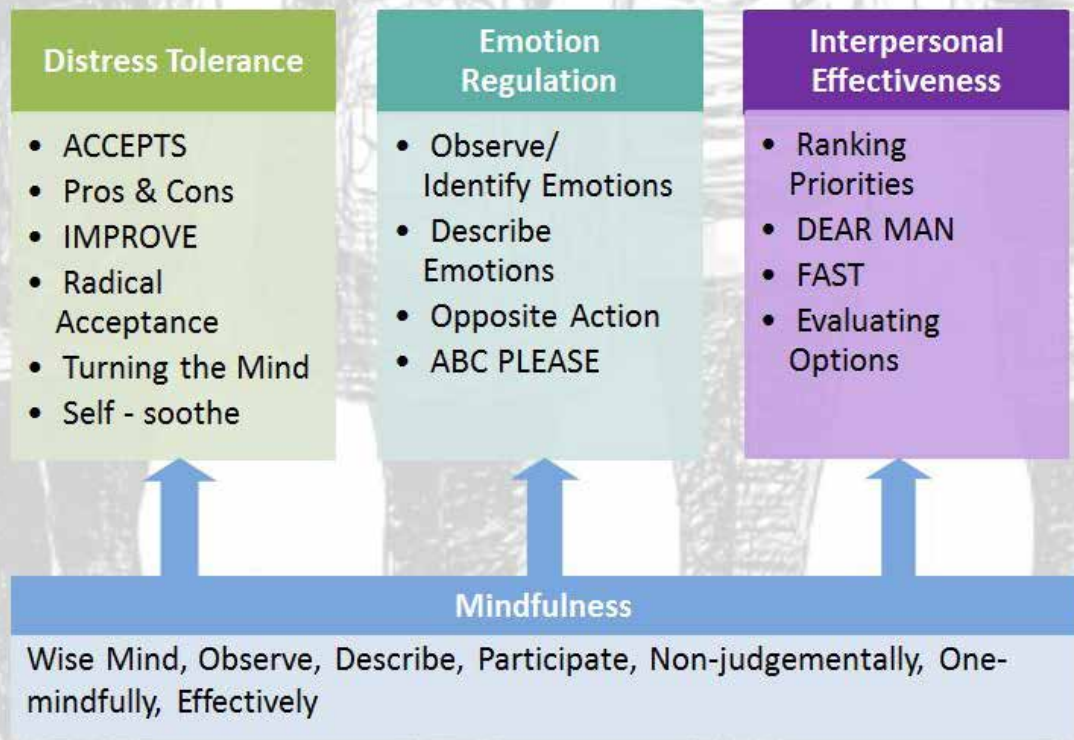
Distress Tolerance

- ACCEPTS
- Pros & Cons
- IMPROVE
- Radical Acceptance
- Turning the Mind
- Self - soothe

Emotion Regulation

- Observe/ Identify Emotions
- Describe Emotions
- Opposite Action
- ABC PLEASE

Interpersonal Effectiveness

- Ranking Priorities
- DEAR MAN
- FAST
- Evaluating Options

Mindfulness

Wise Mind, Observe, Describe, Participate, Non-judgementally, One-mindfully, Effectively